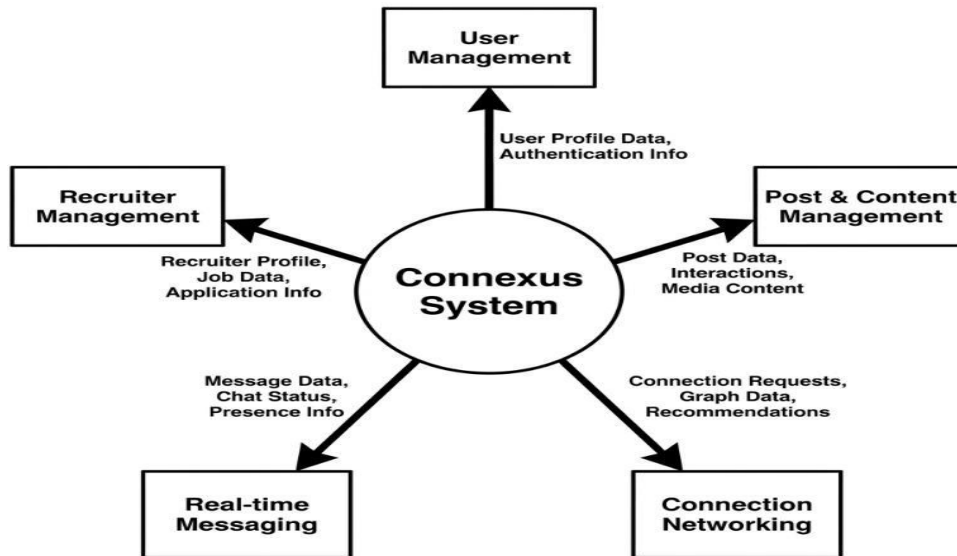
User Management

User Profile Data, Authentication Info

Recruiter Management

Post & Content Management

Recruiter Profile, Job Data, Application Info

Connexus System

Post Data, Interactions, Media Content

Message Data, Chat Status, Presence Info

Connection Requests, Graph Data, Recommendations

Real-time Messaging

Connection Networking